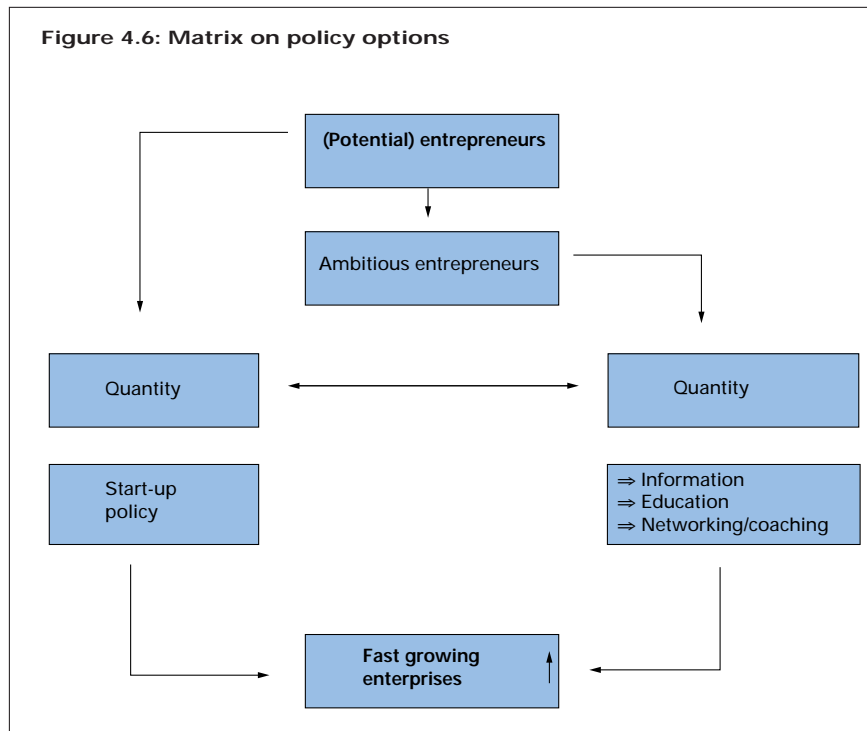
Figure 4.6: Matrix on policy options

(Potential) entrepreneurs

Ambitious entrepreneurs

Quantity

Quantity

Start-up policy

⇒ Information
⇒ Education
⇒ Networking/coaching

Fast growing enterprises